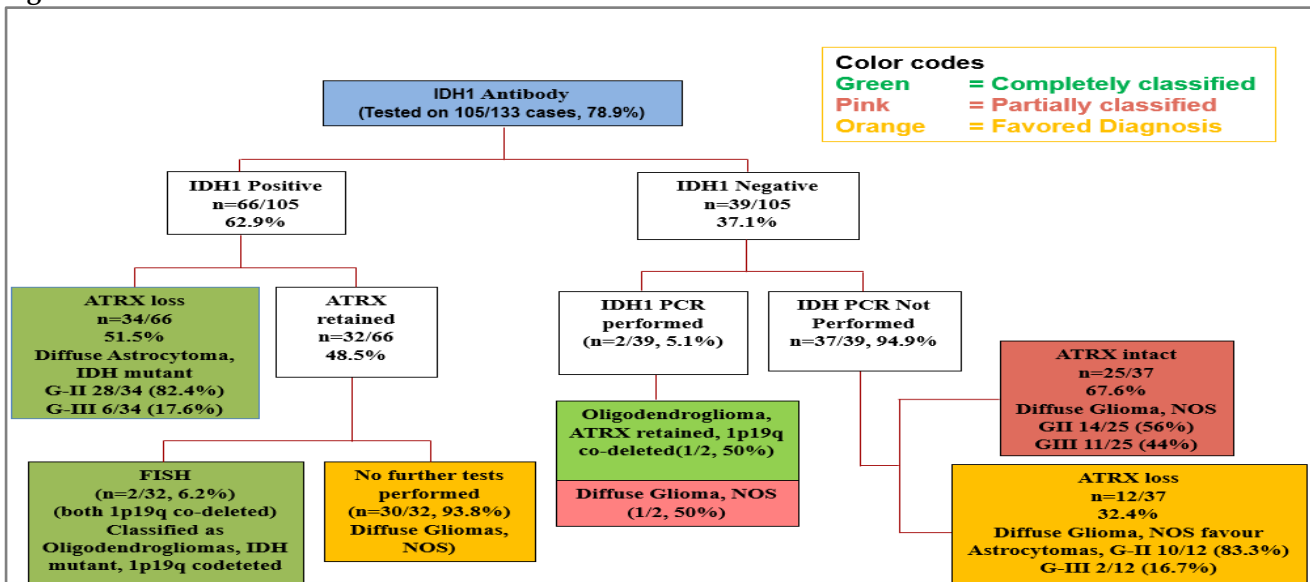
Color codes
Green = Completely classified
Pink = Partially classified
Orange = Favored Diagnosis

IDH1 Antibody
(Tested on 105/133 cases, 78.9%)

IDH1 Positive
n=66/105
62.9%

IDH1 Negative
n=39/105
37.1%

ATRX loss
n=34/66
51.5%
Diffuse Astrocytoma, IDH mutant
G-II 28/34 (82.4%)
G-III 6/34 (17.6%)

ATRX retained
n=32/66
48.5%

IDH1 PCR performed
(n=2/39, 5.1%)

IDH PCR Not Performed
n=37/39, 94.9%

ATRX intact
n=25/37
67.6%
Diffuse Glioma, NOS
GII 14/25 (56%)
GIII 11/25 (44%)

Oligodendroglioma, ATRX retained, 1p19q co-deleted(1/2, 50%)

Diffuse Glioma, NOS
(1/2, 50%)

FISH
(n=2/32, 6.2%)
(both 1p19q co-deleted)
Classified as Oligodendrogliomas, IDH mutant, 1p19q codeteted

No further tests performed
(n=30/32, 93.8%)
Diffuse Gliomas, NOS)

ATRX loss
n=12/37
32.4%
Diffuse Glioma, NOS favour Astrocytomas, G-II 10/12 (83.3%)
G-III 2/12 (16.7%)